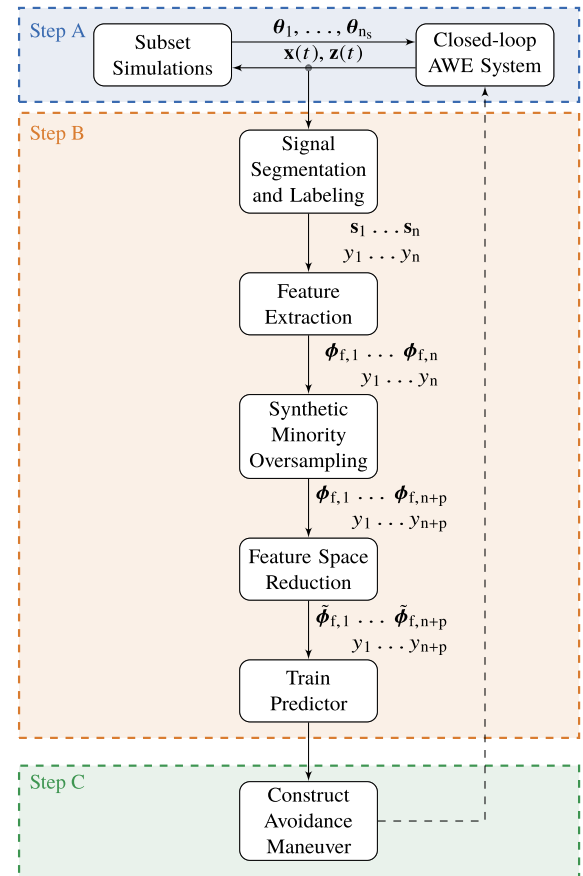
Step A

Subset Simulations

$\boldsymbol{\theta}_1, \ldots, \boldsymbol{\theta}_{n_s}$

$\mathbf{x}(t), \mathbf{z}(t)$

Closed-loop AWE System

Step B

Signal Segmentation and Labeling

$\mathbf{s}_1 \ldots \mathbf{s}_n$
$y_1 \ldots y_n$

Feature Extraction

$\boldsymbol{\phi}_{f,1} \ldots \boldsymbol{\phi}_{f,n}$
$y_1 \ldots y_n$

Synthetic Minority Oversampling

$\boldsymbol{\phi}_{f,1} \ldots \boldsymbol{\phi}_{f,n+p}$
$y_1 \ldots y_{n+p}$

Feature Space Reduction

$\tilde{\boldsymbol{\phi}}_{f,1} \ldots \tilde{\boldsymbol{\phi}}_{f,n+p}$
$y_1 \ldots y_{n+p}$

Train Predictor

Step C

Construct Avoidance Maneuver